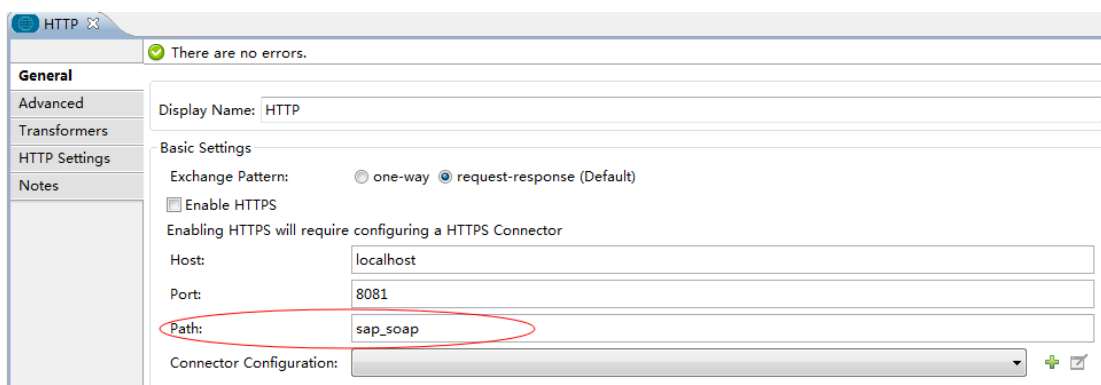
HTTP ☒

There are no errors.

General
Advanced
Transformers
HTTP Settings
Notes

Display Name: HTTP

Basic Settings

Exchange Pattern: one-way request-response (Default)

Enable HTTPS

Enabling HTTPS will require configuring a HTTPS Connector

Host: localhost

Port: 8081

Path: sap_soap

Connector Configuration: